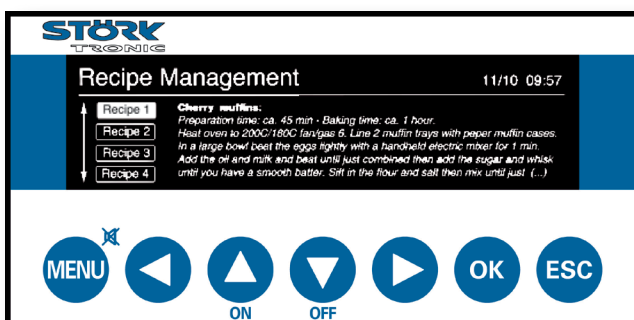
STÖRK
TRONIC

Recipe Management

11/10 09:57

Recipe 1
Recipe 2
Recipe 3
Recipe 4

Cherry muffins:
Preparation time: ca. 45 min · Baking time: ca. 1 hour.
Heat oven to 200C/180C fan/gas 6. Line 2 muffin trays with peper muffin cases. In a large bowl beat the eggs lightly with a handheld electric mixer for 1 min. Add the oil and milk and beat until just combined then add the sugar and whisk until you have a smooth batter. Sift in the flour and salt then mix until just (...)

MENU
ON
OFF
OK
ESC